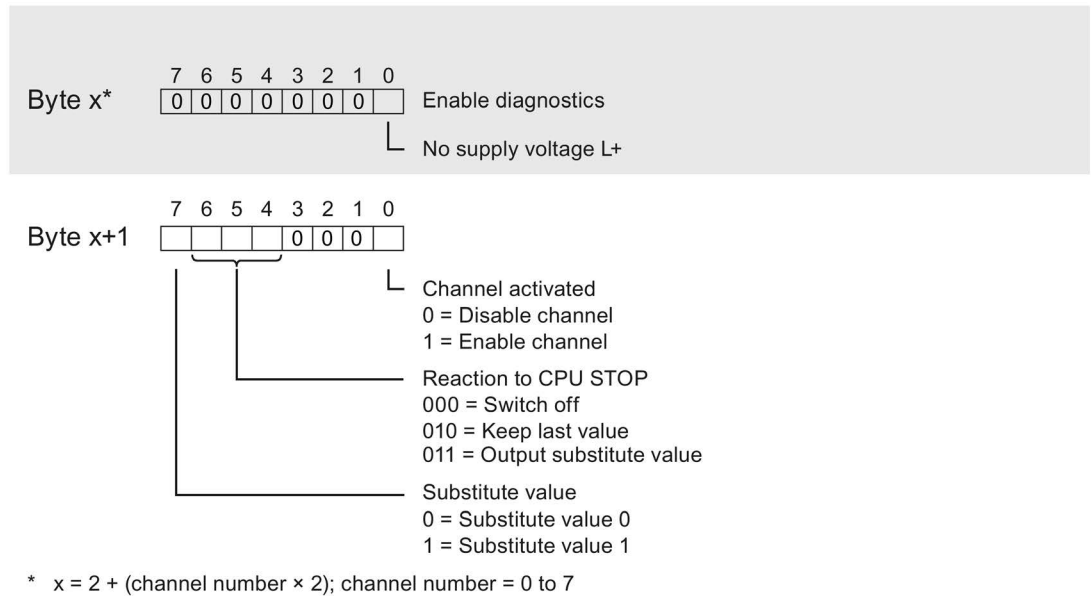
Byte x*

| 7 | 6 | 5 | 4 | 3 | 2 | 1 | 0 |
|---|---|---|---|---|---|---|---|
| 0 | 0 | 0 | 0 | 0 | 0 | 0 |   |

Enable diagnostics

No supply voltage L+

Byte x+1

| 7 | 6 | 5 | 4 | 3 | 2 | 1 | 0 |
|---|---|---|---|---|---|---|---|
|   |   |   |   | 0 | 0 | 0 |   |

Channel activated
0 = Disable channel
1 = Enable channel

Reaction to CPU STOP
000 = Switch off
010 = Keep last value
011 = Output substitute value

Substitute value
0 = Substitute value 0
1 = Substitute value 1

* x = 2 + (channel number × 2); channel number = 0 to 7